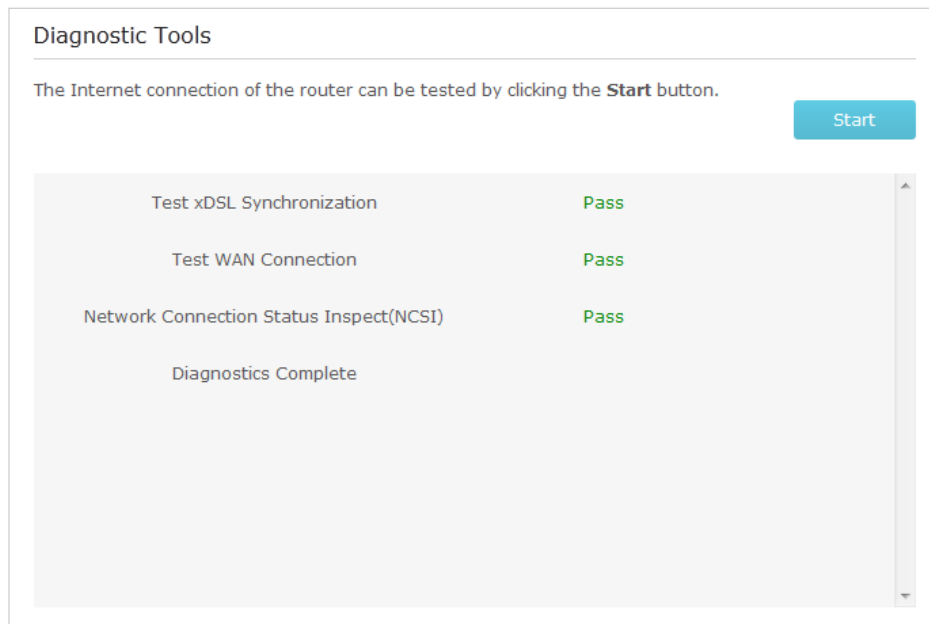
Diagnostic Tools

The Internet connection of the router can be tested by clicking the **Start** button.

Start

| | |
|---|---|
| Test xDSL Synchronization | Pass |
| Test WAN Connection | Pass |
| Network Connection Status Inspect(NCSI) | Pass |
| Diagnostics Complete | |